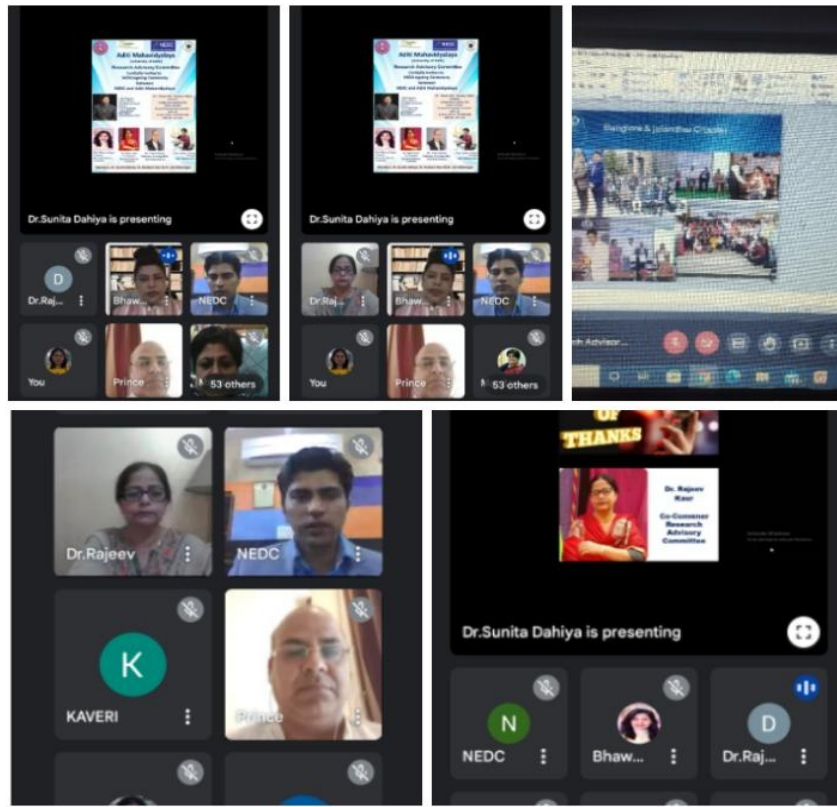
Aditi Mahavidyalaya
(University of Delhi)
Research Advisory Committee
NEDC

Dr.Sunita Dahiya is presenting

D
Dr.Raj...
Bhaw...
NEDC
You
Prince
53 others

Aditi Mahavidyalaya
(University of Delhi)

Dr.Sunita Dahiya is presenting

Dr.Raj...
Bhaw...
NEDC
You
Prince
53 others

Banglore & Jalandhar Chapter

Dr.Rajeev
NEDC
K
KAVERI
Prince

OF THANKS
Dr. Rajeev Kaur
Co-Convener Research Advisory Committee

Dr.Sunita Dahiya is presenting

N
NEDC
Bhaw...
D
Dr.Raj...